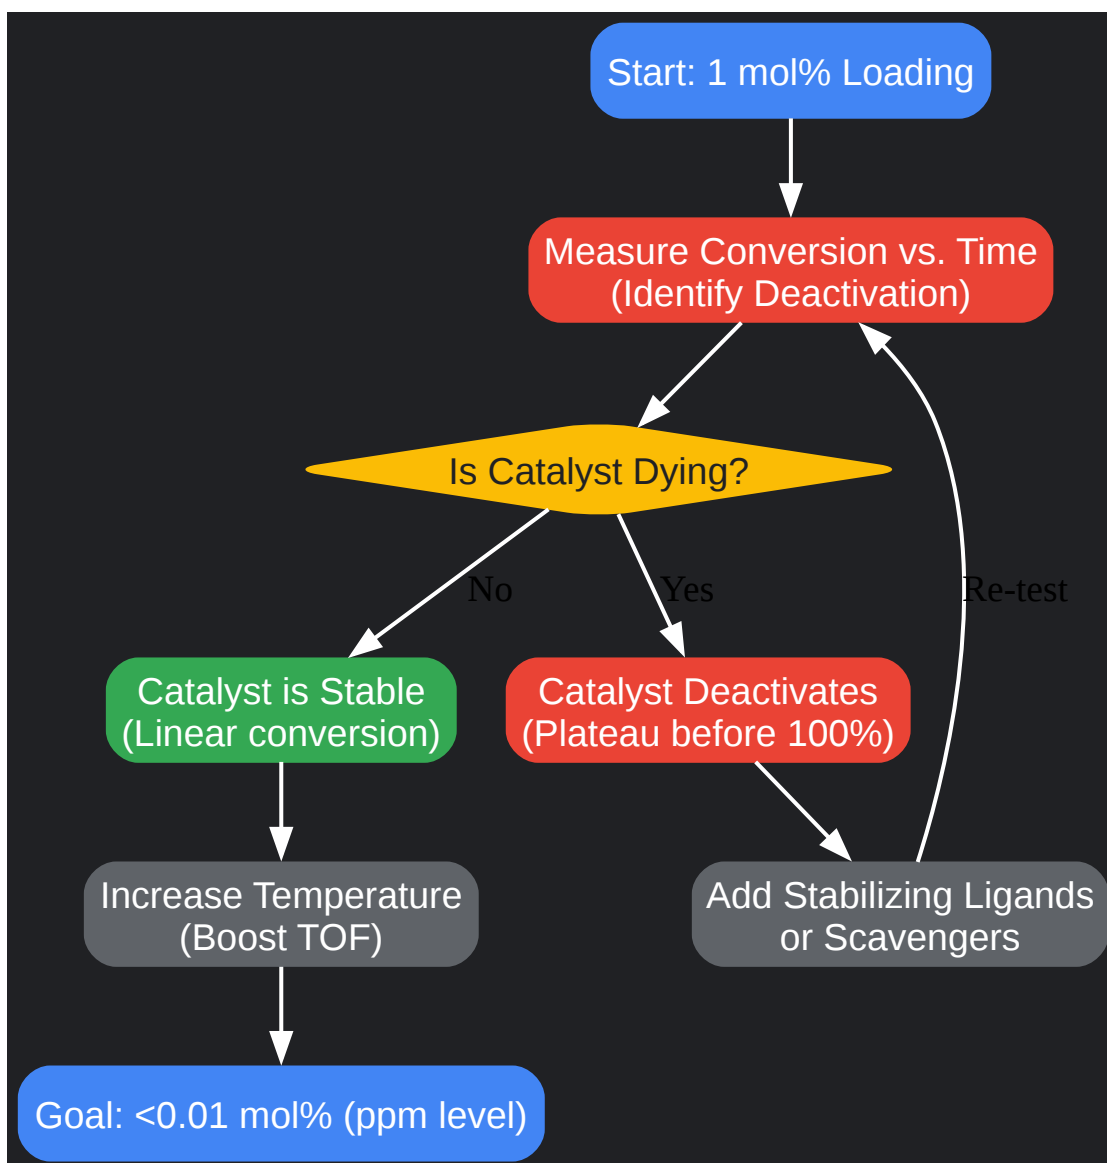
Start: 1 mol% Loading

Measure Conversion vs. Time
(Identify Deactivation)

Is Catalyst Dying?

No

Yes

Re-test

Catalyst is Stable
(Linear conversion)

Catalyst Deactivates
(Plateau before 100%)

Increase Temperature
(Boost TOF)

Add Stabilizing Ligands
or Scavengers

Goal: <0.01 mol% (ppm level)